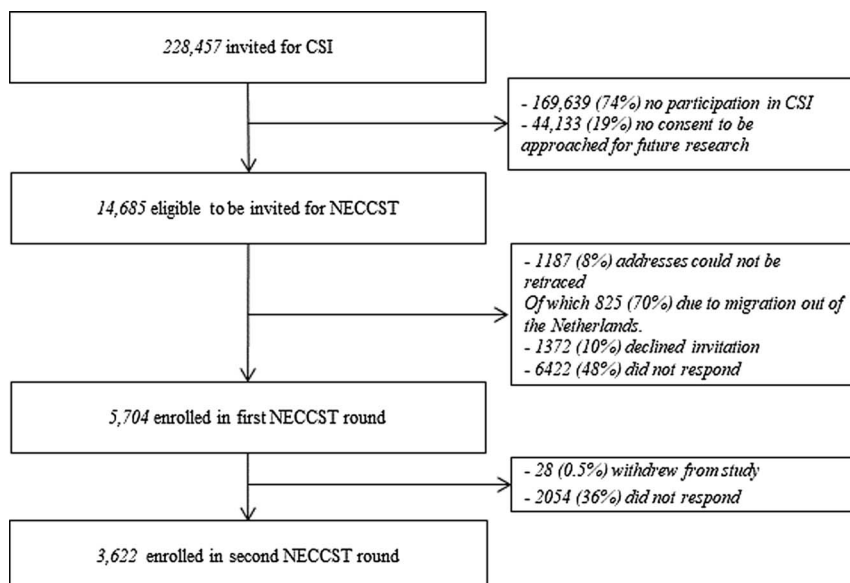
228,457 invited for CSI

- 169,639 (74%) no participation in CSI
- 44,133 (19%) no consent to be approached for future research

14,685 eligible to be invited for NECCST

- 1187 (8%) addresses could not be retraced
Of which 825 (70%) due to migration out of the Netherlands.
- 1372 (10%) declined invitation
- 6422 (48%) did not respond

5,704 enrolled in first NECCST round

- 28 (0.5%) withdrew from study
- 2054 (36%) did not respond

3,622 enrolled in second NECCST round